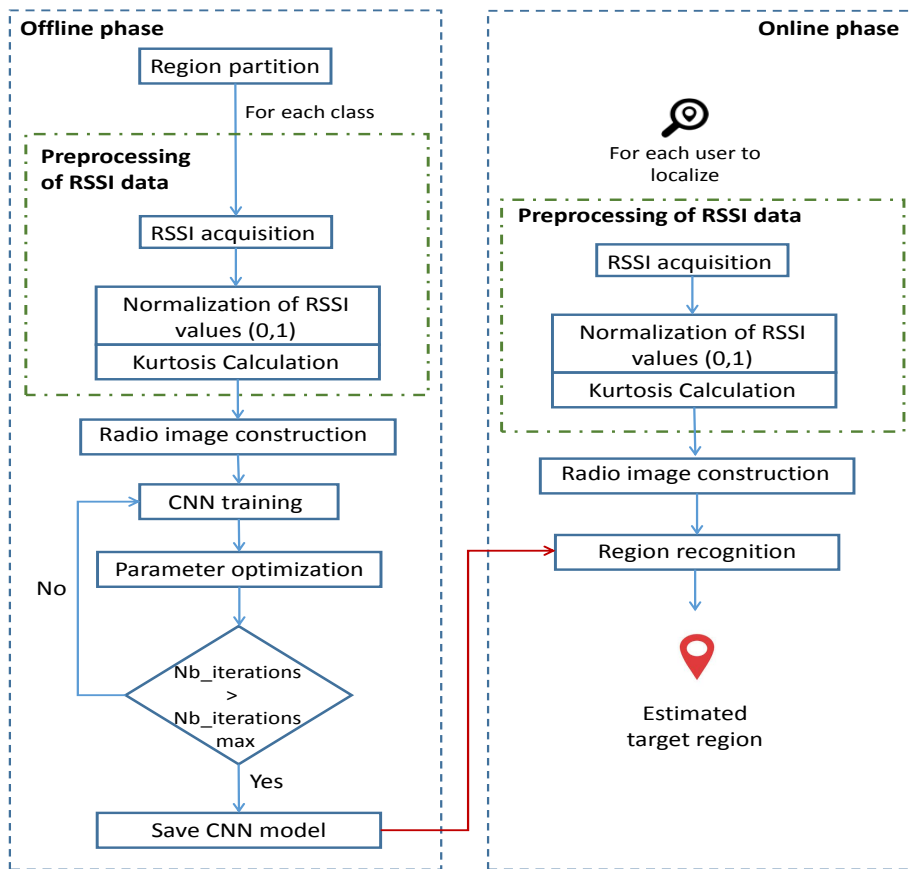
Offline phase

Region partition

For each class

Preprocessing of RSSI data

RSSI acquisition

Normalization of RSSI values (0,1)

Kurtosis Calculation

Radio image construction

CNN training

Parameter optimization

No

Nb_iterations > Nb_iterations max

Yes

Save CNN model

Online phase

For each user to localize

Preprocessing of RSSI data

RSSI acquisition

Normalization of RSSI values (0,1)

Kurtosis Calculation

Radio image construction

Region recognition

Estimated target region